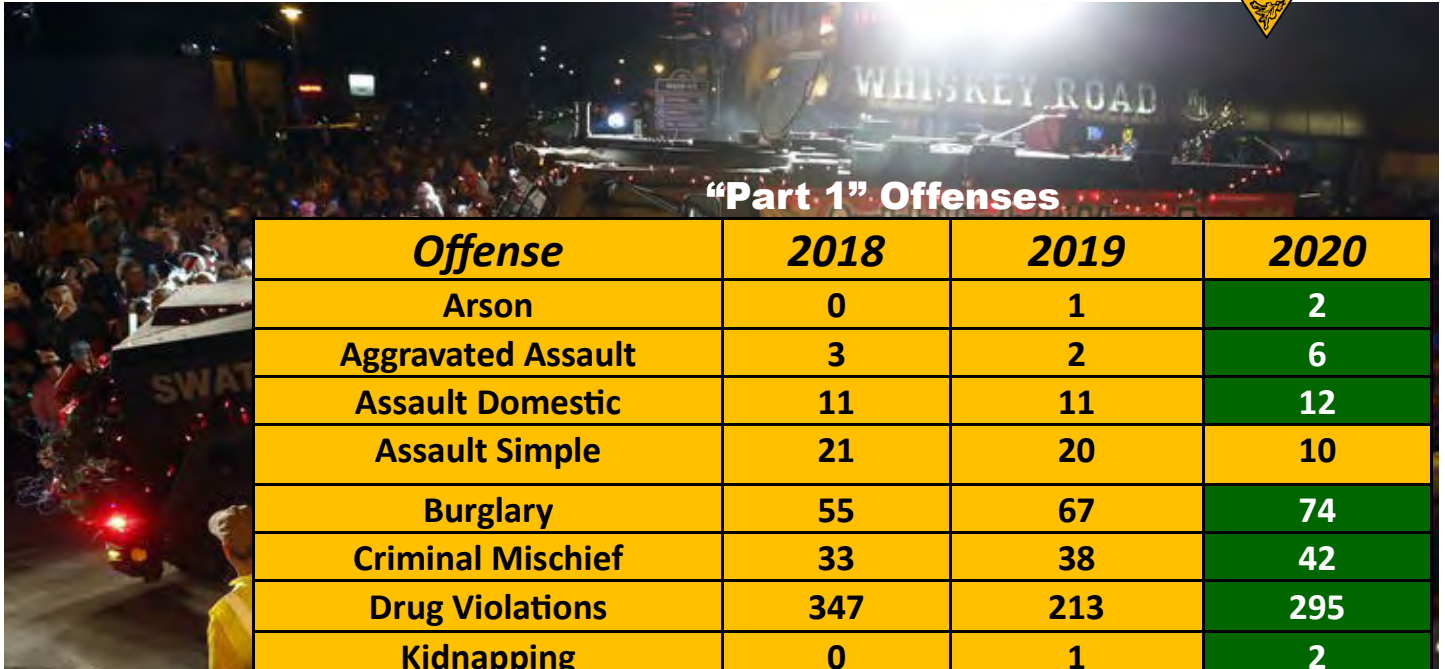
WHISKEY ROAD

SWAT

“Part 1” Offenses

| Offense | 2018 | 2019 | 2020 |
|---|---|---|---|
| Arson | 0 | 1 | 2 |
| Aggravated Assault | 3 | 2 | 6 |
| Assault Domestic | 11 | 11 | 12 |
| Assault Simple | 21 | 20 | 10 |
| Burglary | 55 | 67 | 74 |
| Criminal Mischief | 33 | 38 | 42 |
| Drug Violations | 347 | 213 | 295 |
| Kidnapping | 0 | 1 | 2 |